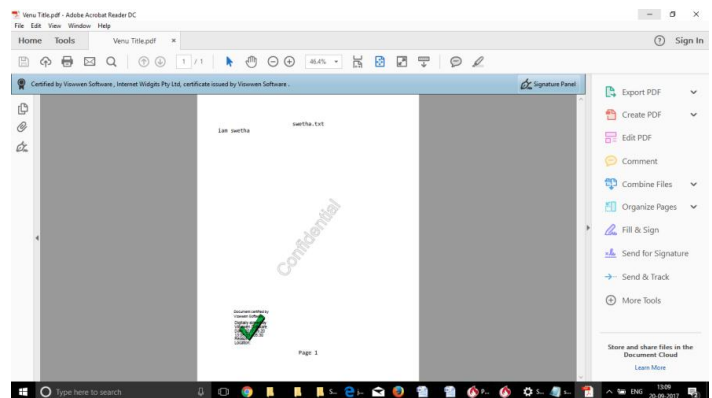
Venu Title.pdf - Adobe Acrobat Reader DC
File Edit View Window Help
Home Tools Venu Title.pdf ×
? Sign In
1 / 1
46.4%
Certified by Viewwen Software , Internet Widgits Pty Ltd, certificate issued by Viewwen Software .
Signature Panel
swetha.txt
iam swetha
Confidential
Document certified by Viewwen Software
Digitally signed
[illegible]
Reason:
Location:
Page 1
Export PDF
Create PDF
Edit PDF
Comment
Combine Files
Organize Pages
Fill & Sign
Send for Signature
Send & Track
More Tools
Store and share files in the Document Cloud
Learn More
Type here to search
ENG 13:09 20-09-2017